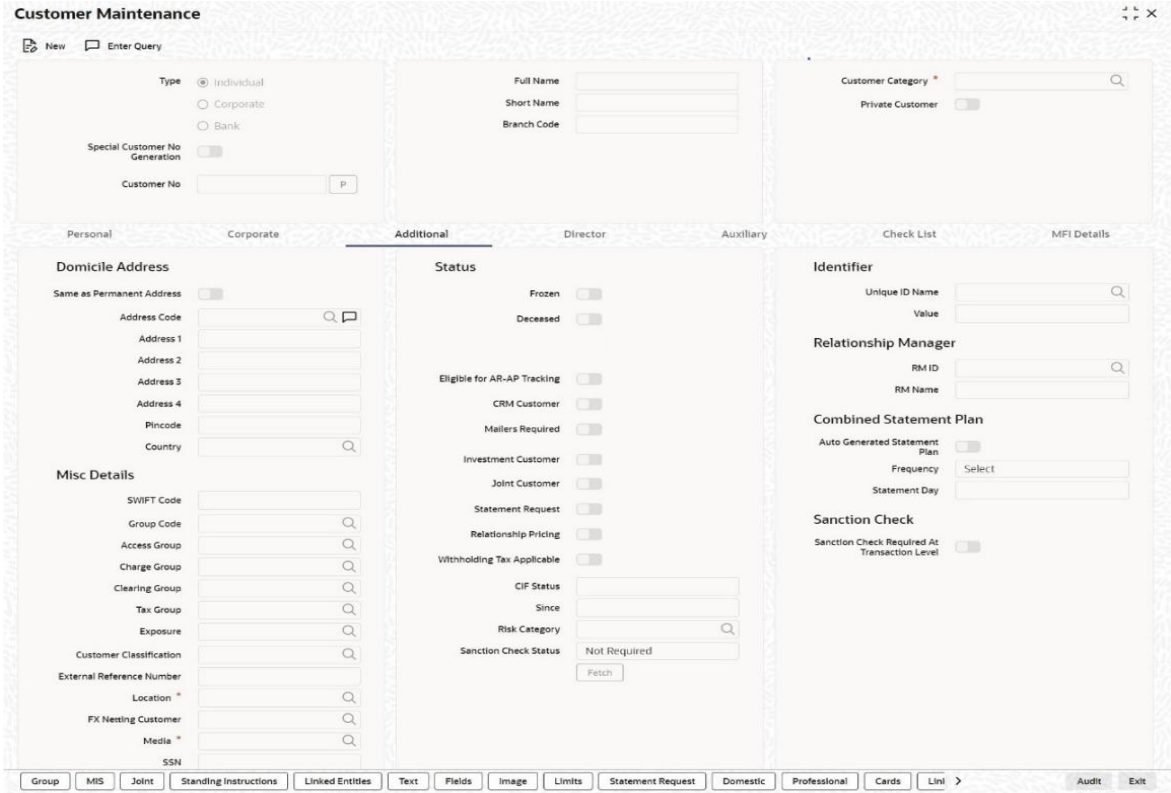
Customer Maintenance

New
Enter Query

Type
Individual
Corporate
Bank

Special Customer No Generation

Customer No
P

Full Name
Short Name
Branch Code

Customer Category *
Private Customer

Personal
Corporate
Additional
Director
Auxiliary
Check List
MFI Details

Domicile Address

Same as Permanent Address
Address Code
Address 1
Address 2
Address 3
Address 4
Pincode
Country

Misc Details

SWIFT Code
Group Code
Access Group
Charge Group
Clearing Group
Tax Group
Exposure
Customer Classification
External Reference Number
Location *
FX Netting Customer
Media *
SSN

Status

Frozen
Deceased

Eligible for AR-AP Tracking
CRM Customer
Mailers Required
Investment Customer
Joint Customer
Statement Request
Relationship Pricing
Withholding Tax Applicable
CIF Status
Since
Risk Category
Sanction Check Status
Not Required
Fetch

Identifier

Unique ID Name
Value

Relationship Manager

RM ID
RM Name

Combined Statement Plan

Auto Generated Statement Plan
Frequency
Select
Statement Day

Sanction Check

Sanction Check Required At Transaction Level

Group
MIS
Joint
Standing Instructions
Linked Entities
Text
Fields
Image
Limits
Statement Request
Domestic
Professional
Cards
Lin
Audit
Exit